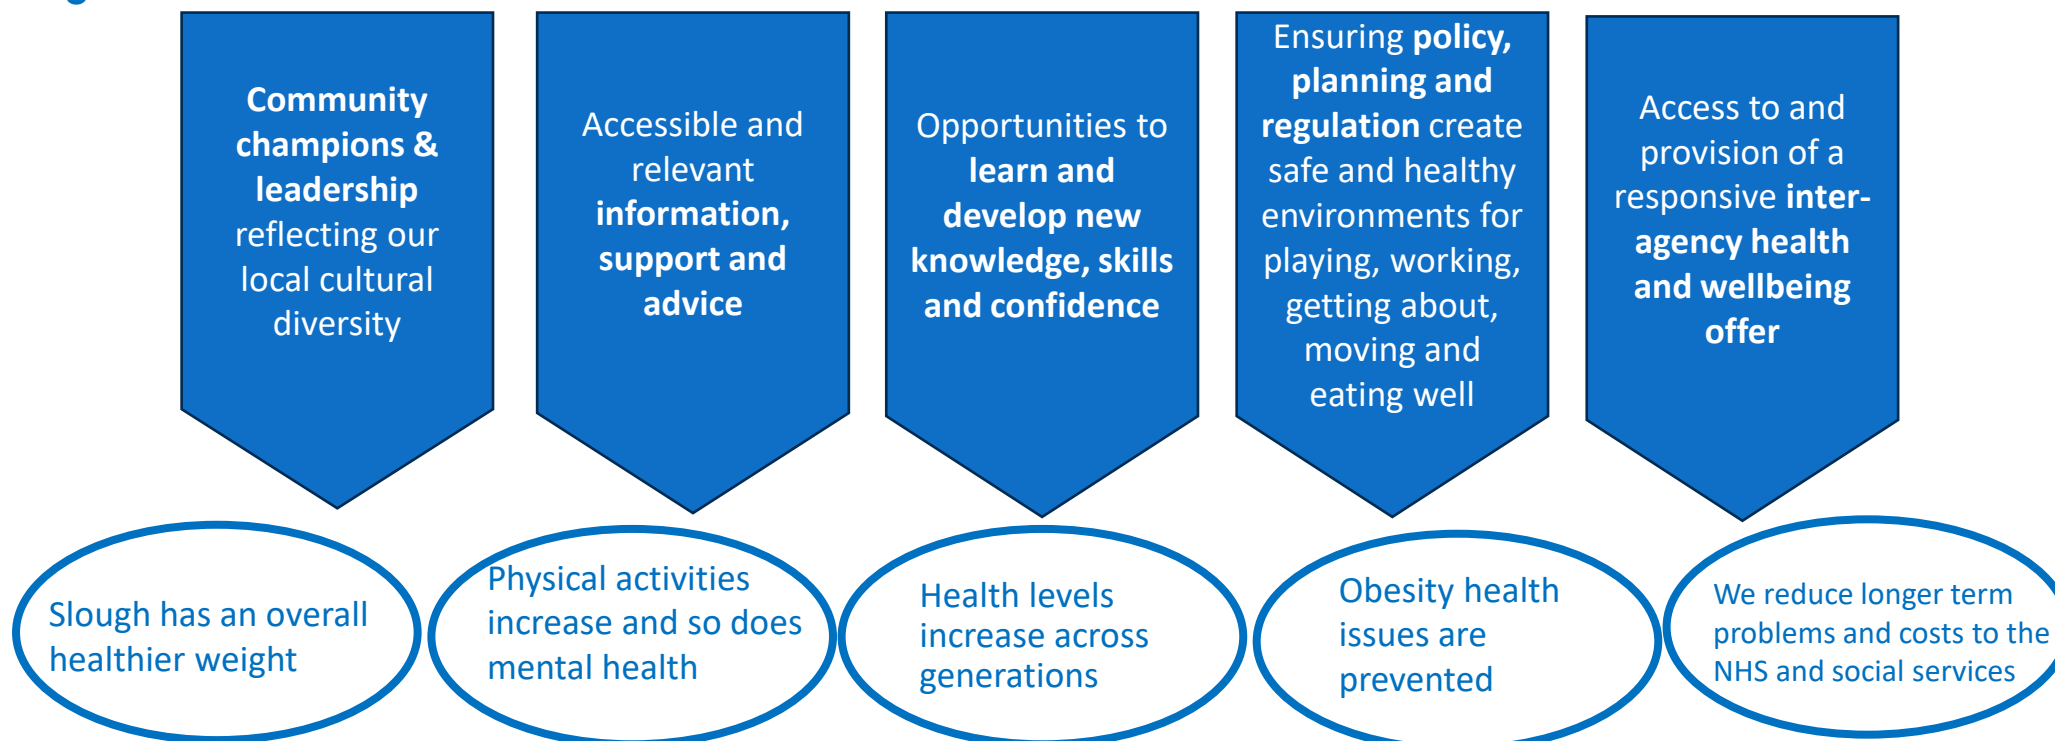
**Community champions & leadership** reflecting our local cultural diversity

Accessible and relevant **information, support and advice**

Opportunities to **learn and develop new knowledge, skills and confidence**

Ensuring **policy, planning and regulation** create safe and healthy environments for playing, working, getting about, moving and eating well

Access to and provision of a responsive **inter-agency health and wellbeing offer**

Slough has an overall healthier weight

Physical activities increase and so does mental health

Health levels increase across generations

Obesity health issues are prevented

We reduce longer term problems and costs to the NHS and social services